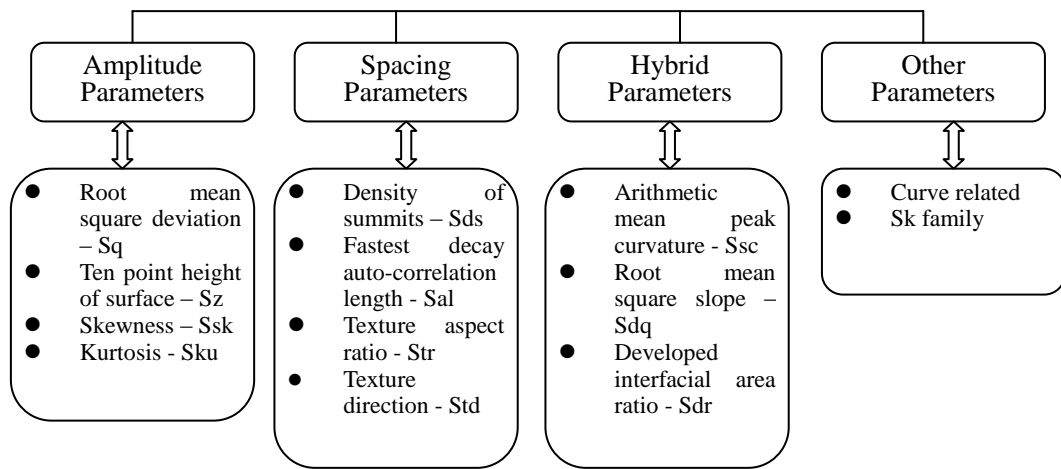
Amplitude Parameters

Spacing Parameters

Hybrid Parameters

Other Parameters

- Root mean square deviation – Sq
- Ten point height of surface – Sz
- Skewness – Ssk
- Kurtosis - Sku

- Density of summits – Sds
- Fastest decay auto-correlation length - Sal
- Texture aspect ratio - Str
- Texture direction - Std

- Arithmetic mean peak curvature - Ssc
- Root mean square slope – Sdq
- Developed interfacial area ratio - Sdr

- Curve related
- Sk family